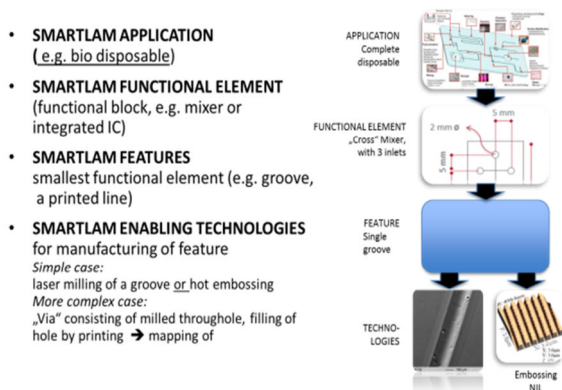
- SMARTLAM APPLICATION (e.g. bio disposable)
- SMARTLAM FUNCTIONAL ELEMENT (functional block, e.g. mixer or integrated IC)
- SMARTLAM FEATURES smallest functional element (e.g. groove, a printed line)
- SMARTLAM ENABLING TECHNOLOGIES for manufacturing of feature

*Simple case:*
laser milling of a groove or hot embossing
*More complex case:*
„Via" consisting of milled throughole, filling of hole by printing → mapping of

APPLICATION
Complete disposable

FUNCTIONAL ELEMENT
„Cross" Mixer, with 3 inlets

2 mm ø
5 mm
5 mm

FEATURE
Single groove

TECHNO-LOGIES

Embossing NIL